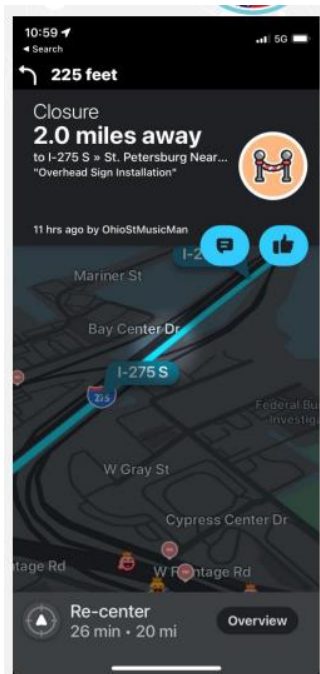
10:59
◂ Search
5G

225 feet

Closure
2.0 miles away
to I-275 S » St. Petersburg Near...
"Overhead Sign Installation"

11 hrs ago by OhioStMusicMan

I-2

Mariner St

Bay Center Dr

I-275 S

275

Federal Bu
Investig

W Gray St

Cypress Center Dr

ntage Rd

W Frontage Rd

Re-center
26 min • 20 mi

Overview